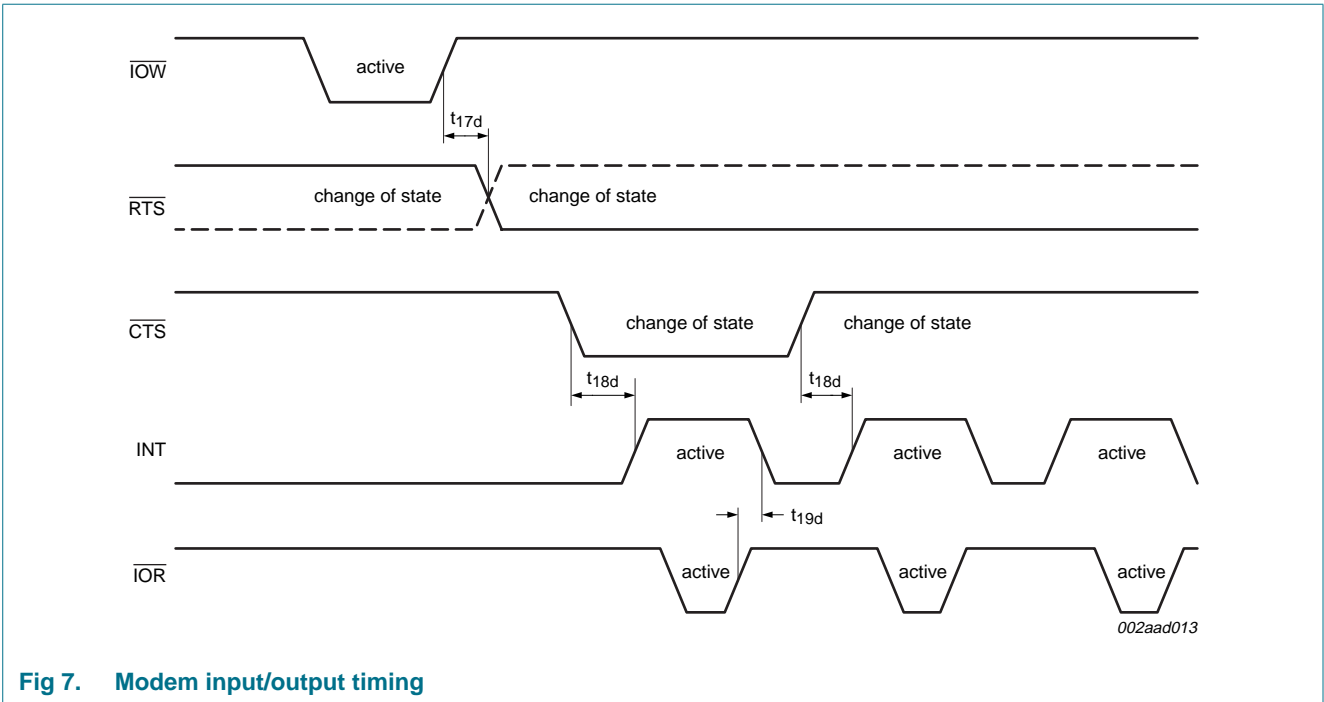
$\overline{IOW}$

active

$t_{17d}$

$\overline{RTS}$

change of state

change of state

$\overline{CTS}$

change of state

change of state

$t_{18d}$

$t_{18d}$

INT

active

active

active

$t_{19d}$

$\overline{IOR}$

active

active

active

002aad013

Fig 7. Modem input/output timing